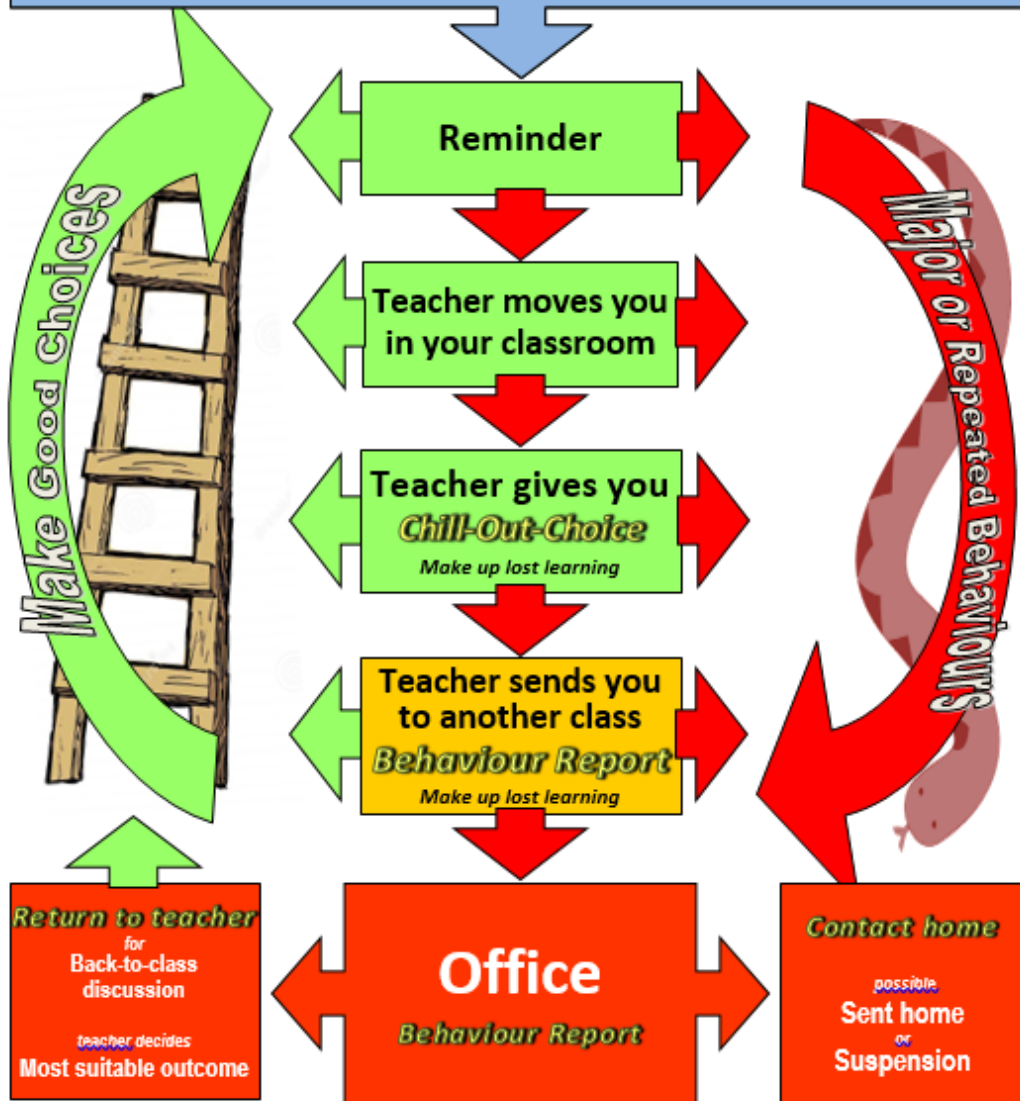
Make Good Choices

Reminder

Teacher moves you in your classroom

Teacher gives you
Chill-Out-Choice
Make up lost learning

Teacher sends you to another class
Behaviour Report
Make up lost learning

Major or Repeated Behaviours

Return to teacher
for
Back-to-class discussion

teacher decides
Most suitable outcome

Office
Behaviour Report

Contact home

possible
Sent home
or
Suspension